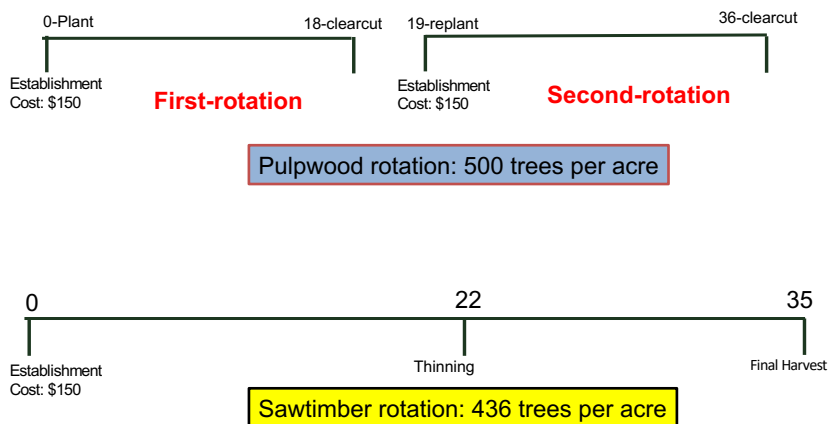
0-Plant

18-clearcut

19-replant

36-clearcut

Establishment
Cost: $150

First-rotation

Establishment
Cost: $150

Second-rotation

Pulpwood rotation: 500 trees per acre

0

22

35

Establishment
Cost: $150

Thinning

Final Harvest

Sawtimber rotation: 436 trees per acre